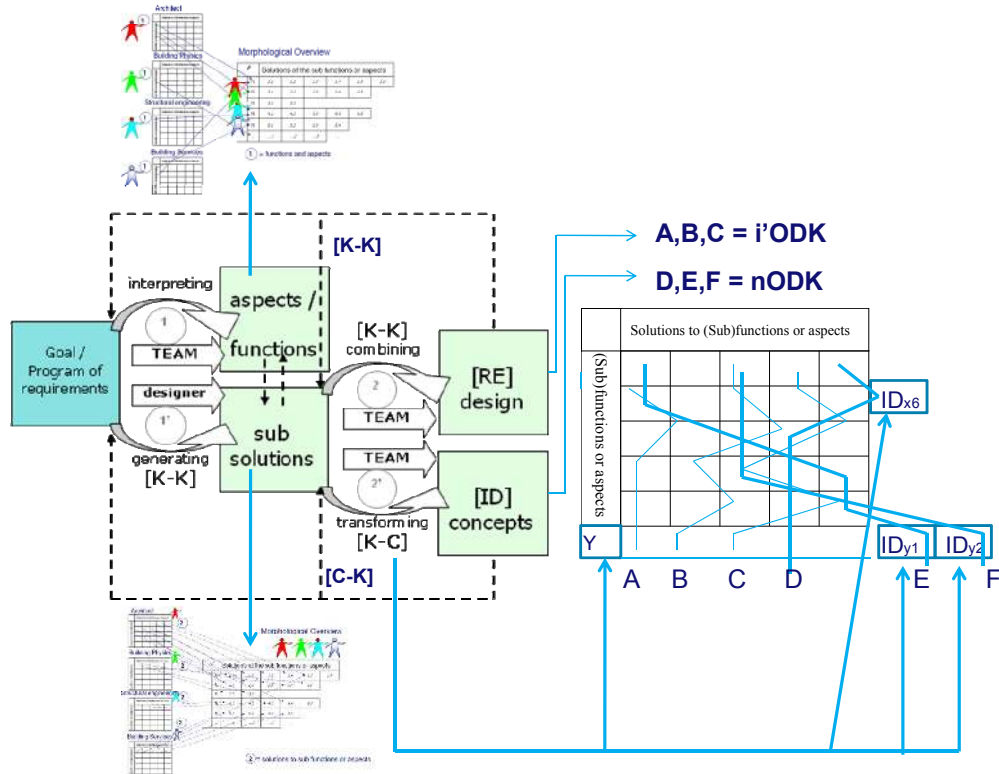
Architect

Building Physics

Structural engineering

Building Services

Morphological Overview

Solutions of the sub functions or aspects

1 = functions and aspects

[K-K]

A,B,C = i'ODK

D,E,F = nODK

interpreting

aspects / functions

Goal / Program of requirements

1

TEAM

designer

1'

generating

[K-K]

sub solutions

[K-K]

combining

2

TEAM

TEAM

2'

transforming

[K-C]

[RE] design

[ID] concepts

[C-K]

Solutions to (Sub)functions or aspects

(Sub)functions or aspects

$ID_{x6}$

Y

$ID_{y1}$

$ID_{y2}$

A B C D E F

Architect

Building Physics

Structural engineering

Building Services

Morphological Overview

solutions of the sub functions or aspects

2 = solutions to sub functions or aspects